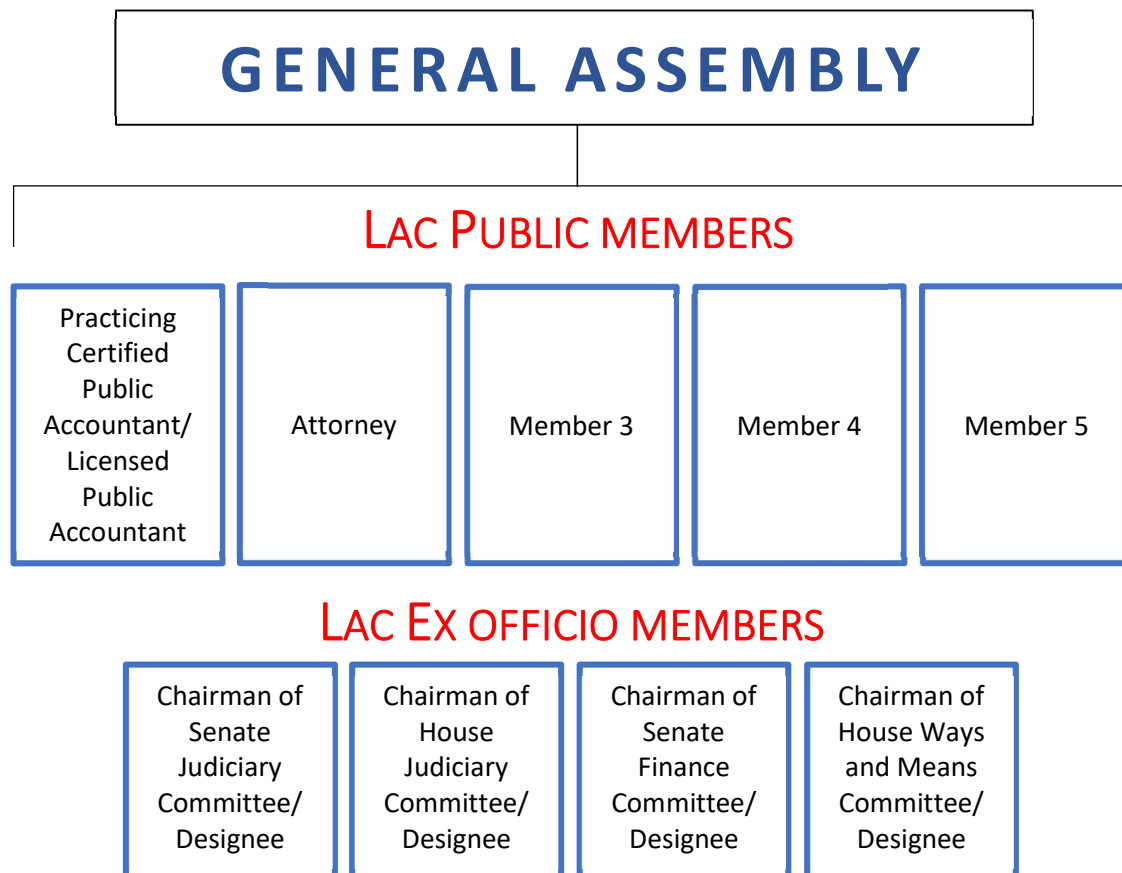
GENERAL ASSEMBLY

LAC PUBLIC MEMBERS

Practicing Certified Public Accountant/ Licensed Public Accountant

Attorney

Member 3

Member 4

Member 5

LAC EX OFFICIO MEMBERS

Chairman of Senate Judiciary Committee/ Designee

Chairman of House Judiciary Committee/ Designee

Chairman of Senate Finance Committee/ Designee

Chairman of House Ways and Means Committee/ Designee